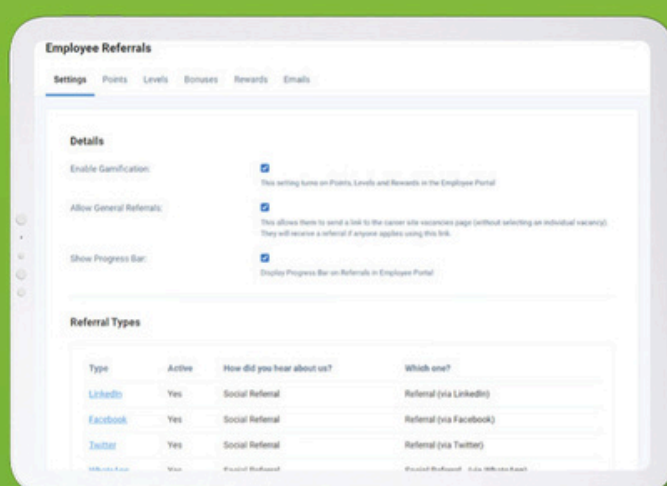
Employee Referrals

Settings Points Levels Bonuses Rewards Emails

Details

Enable Gamification:
This setting turns on Points, Levels and Rewards in the Employee Portal

Allow General Referrals:
This allows them to send a link to the career site vacancies page (without selecting an individual vacancy). They will receive a referral if anyone applies using this link.

Show Progress Bar:
Display Progress Bar on Referrals in Employee Portal

Referral Types

| Type | Active | How did you hear about us? | Which one? |
|---|---|---|---|
| LinkedIn | Yes | Social Referral | Referral (via LinkedIn) |
| Facebook | Yes | Social Referral | Referral (via Facebook) |
| Twitter | Yes | Social Referral | Referral (via Twitter) |
| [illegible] | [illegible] | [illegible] | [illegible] |